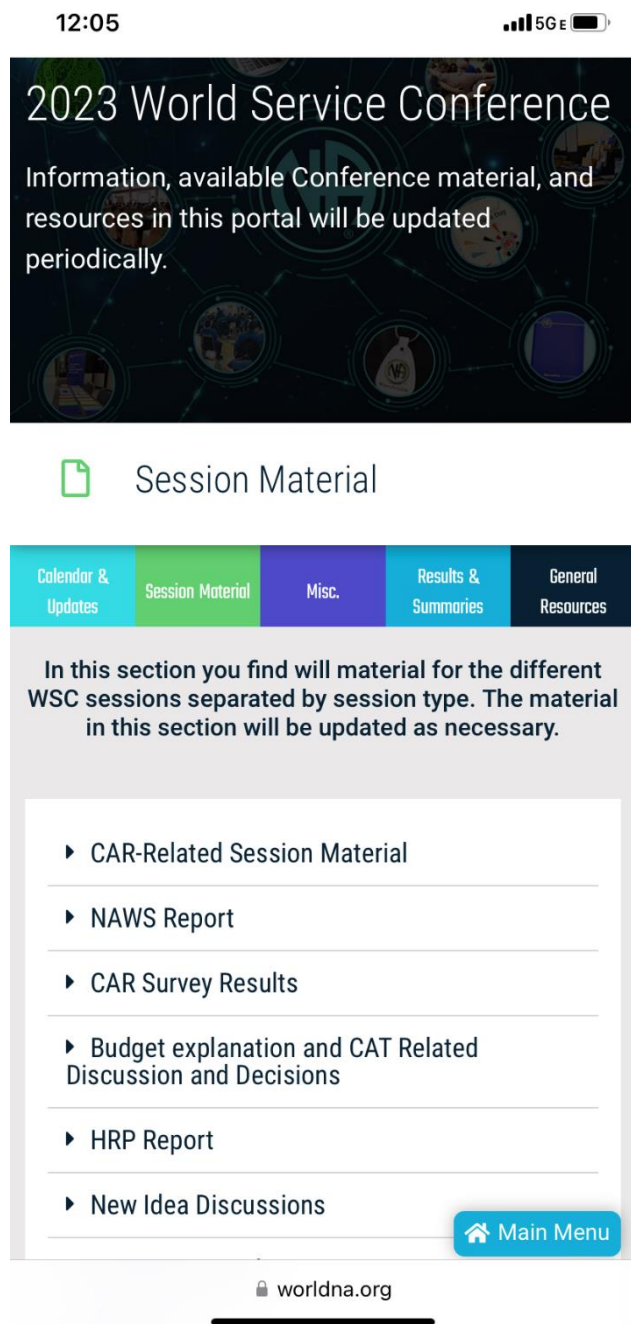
12:05

5G E

2023 World Service Conference

Information, available Conference material, and resources in this portal will be updated periodically.

Session Material

| Calendar & Updates | Session Material | Misc. | Results & Summaries | General Resources |
|---|---|---|---|---|

In this section you find will material for the different WSC sessions separated by session type. The material in this section will be updated as necessary.

▸ CAR-Related Session Material

▸ NAWS Report

▸ CAR Survey Results

▸ Budget explanation and CAT Related Discussion and Decisions

▸ HRP Report

▸ New Idea Discussions

Main Menu

worldna.org